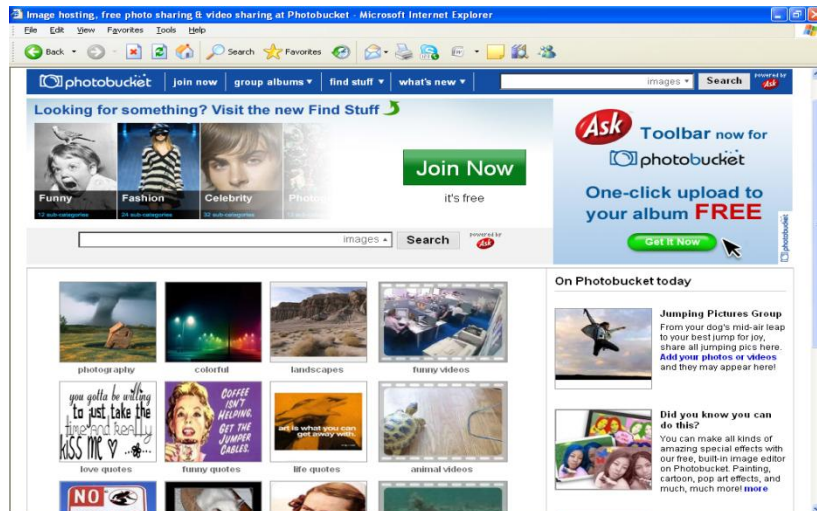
Image hosting, free photo sharing & video sharing at Photobucket - Microsoft Internet Explorer

File Edit View Favorites Tools Help

Back Search Favorites

photobucket | join now | group albums ▾ | find stuff ▾ | what's new ▾ | images ▾ Search powered by Ask

Looking for something? Visit the new Find Stuff

Funny 12 sub-categories
Fashion 24 sub-categories
Celebrity 32 sub-categories
Photo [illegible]

Join Now
it's free

images ▴ Search powered by Ask

Ask Toolbar now for photobucket
One-click upload to your album FREE
Get It Now
photobucket

photography
colorful
landscapes
funny videos

you gotta be willing to just take the time and really kiss me
love quotes

COFFEE ISN'T HELPING. GET THE JUMPER CABLES.
funny quotes

art is what you can get away with.
life quotes

animal videos

NO

On Photobucket today

Jumping Pictures Group
From your dog's mid-air leap to your best jump for joy, share all jumping pics here. Add your photos or videos and they may appear here!

Did you know you can do this?
You can make all kinds of amazing special effects with our free, built-in image editor on Photobucket. Painting, cartoon, pop art effects, and much, much more! more